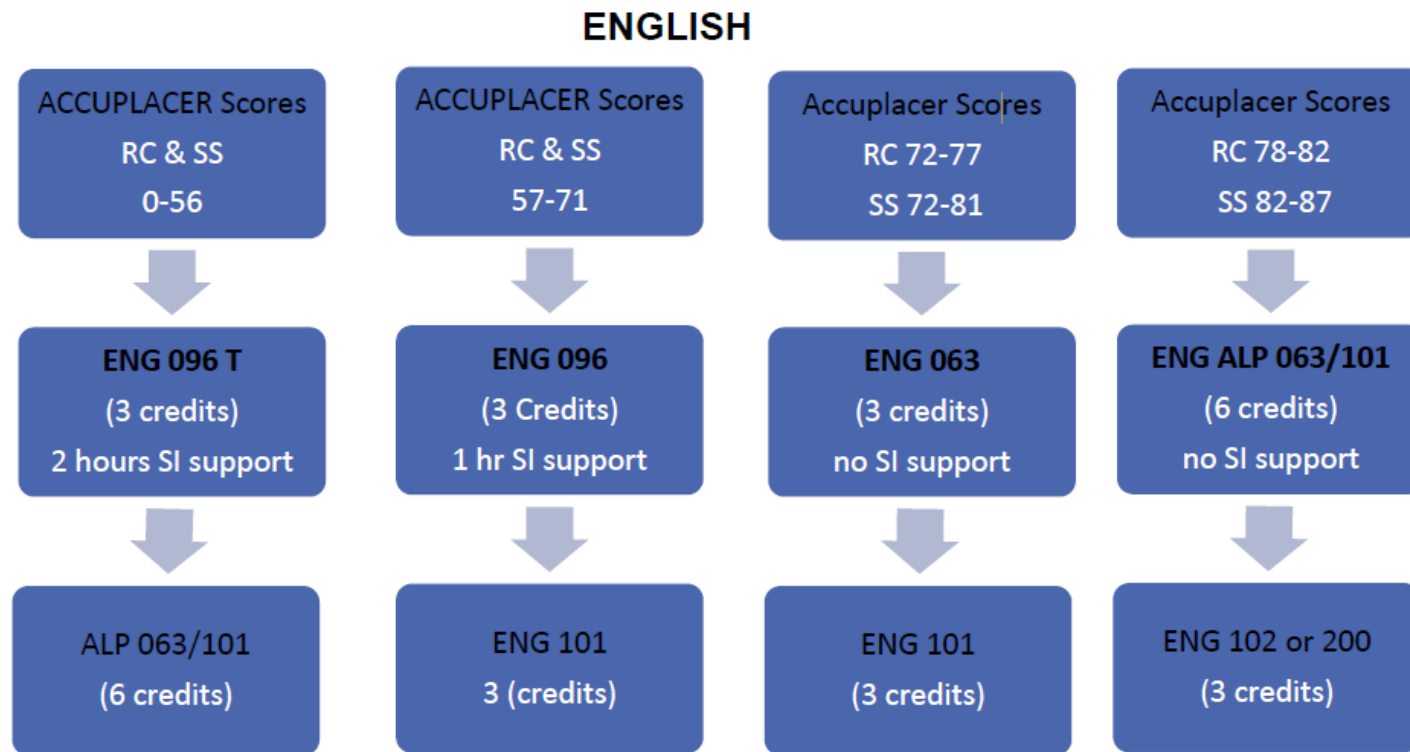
ENGLISH

ACCUPLACER Scores
RC & SS
0-56

ENG 096 T
(3 credits)
2 hours SI support

ALP 063/101
(6 credits)

ACCUPLACER Scores
RC & SS
57-71

ENG 096
(3 Credits)
1 hr SI support

ENG 101
3 (credits)

Accuplacer Scores
RC 72-77
SS 72-81

ENG 063
(3 credits)
no SI support

ENG 101
(3 credits)

Accuplacer Scores
RC 78-82
SS 82-87

ENG ALP 063/101
(6 credits)
no SI support

ENG 102 or 200
(3 credits)